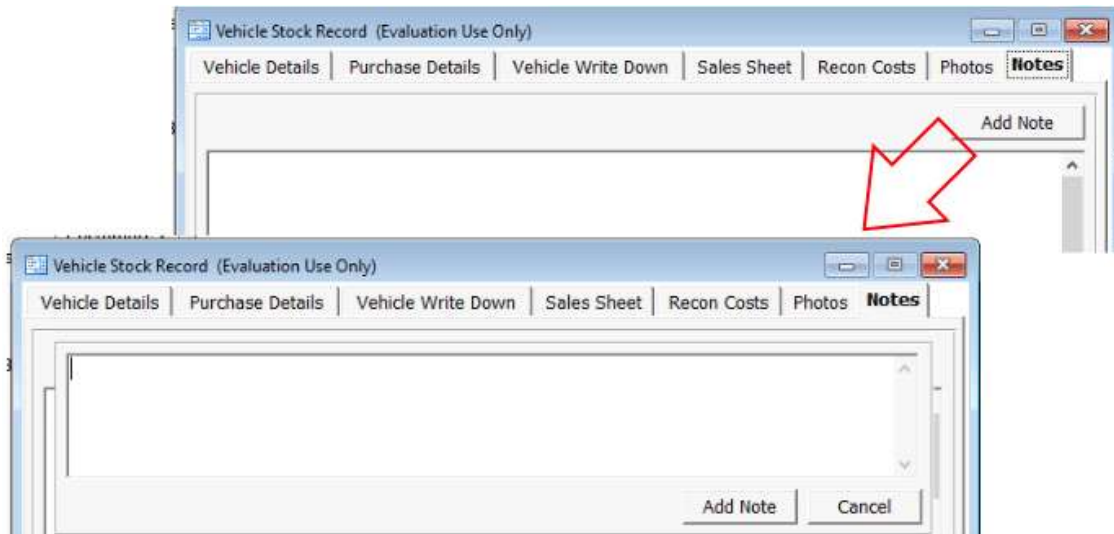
Vehicle Stock Record (Evaluation Use Only)

Vehicle Details | Purchase Details | Vehicle Write Down | Sales Sheet | Recon Costs | Photos | Notes

Add Note

Vehicle Stock Record (Evaluation Use Only)

Vehicle Details | Purchase Details | Vehicle Write Down | Sales Sheet | Recon Costs | Photos | Notes

Add Note

Cancel